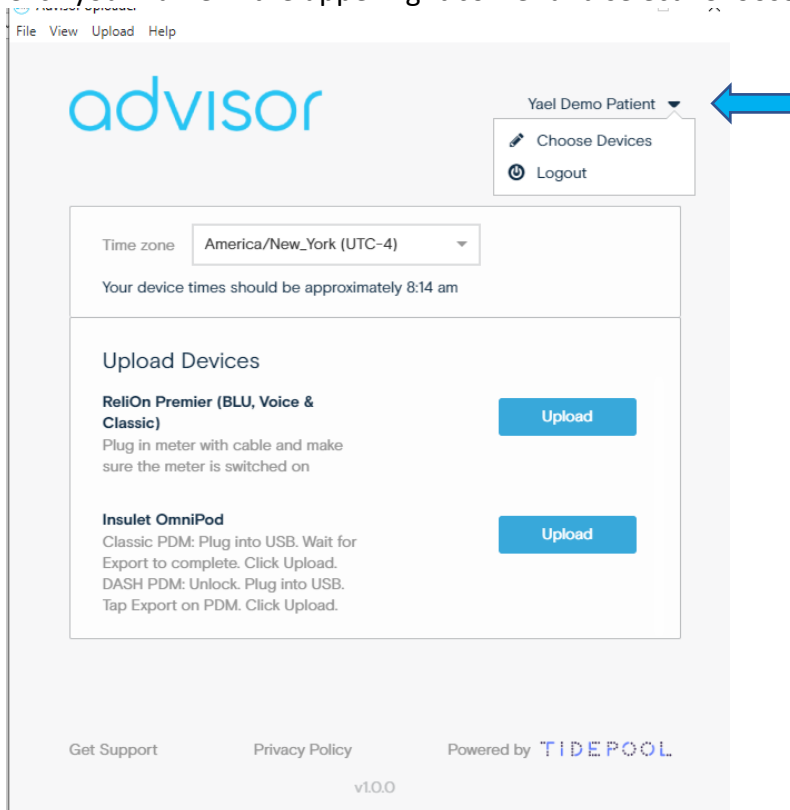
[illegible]

File View Upload Help

advisor

Yael Demo Patient

Choose Devices

Logout

Time zone America/New_York (UTC-4)

Your device times should be approximately 8:14 am

Upload Devices

ReliOn Premier (BLU, Voice & Classic)
Plug in meter with cable and make sure the meter is switched on

Upload

Insulet OmniPod
Classic PDM: Plug into USB. Wait for Export to complete. Click Upload.
DASH PDM: Unlock. Plug into USB. Tap Export on PDM. Click Upload.

Upload

Get Support

Privacy Policy

Powered by TIDEPOOL

v1.0.0